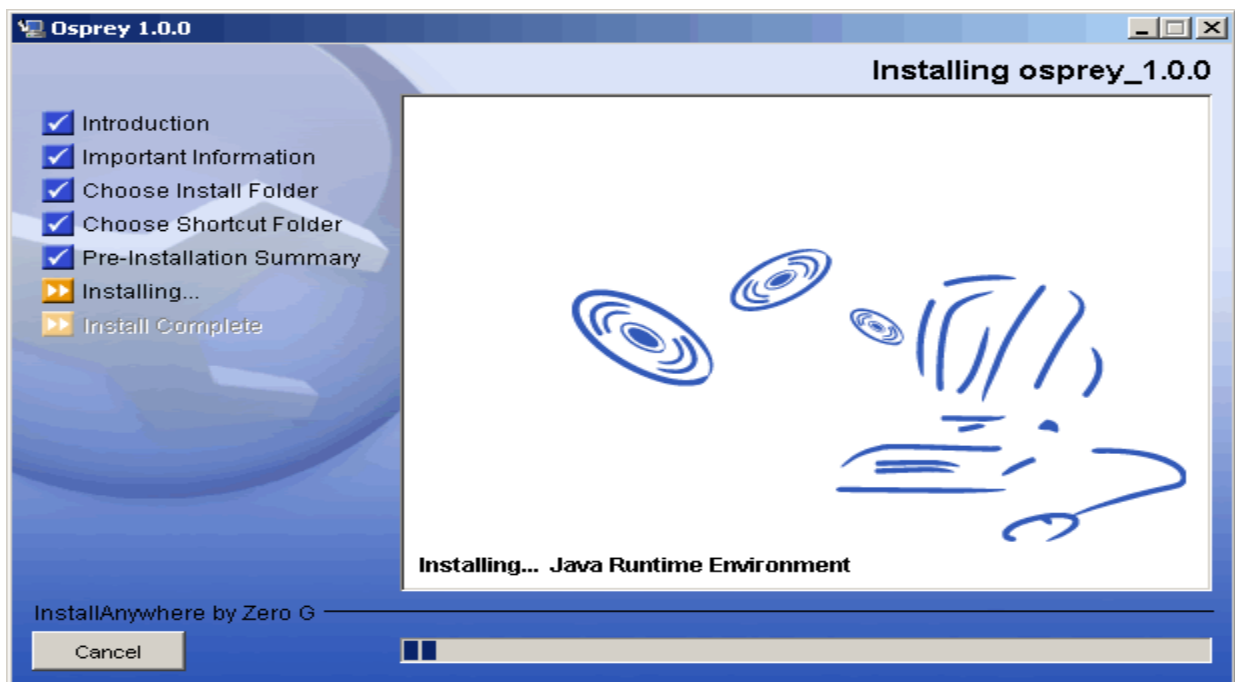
Osprey 1.0.0

Installing osprey_1.0.0

Introduction
Important Information
Choose Install Folder
Choose Shortcut Folder
Pre-Installation Summary
Installing...
Install Complete

Installing... Java Runtime Environment

InstallAnywhere by Zero G

Cancel